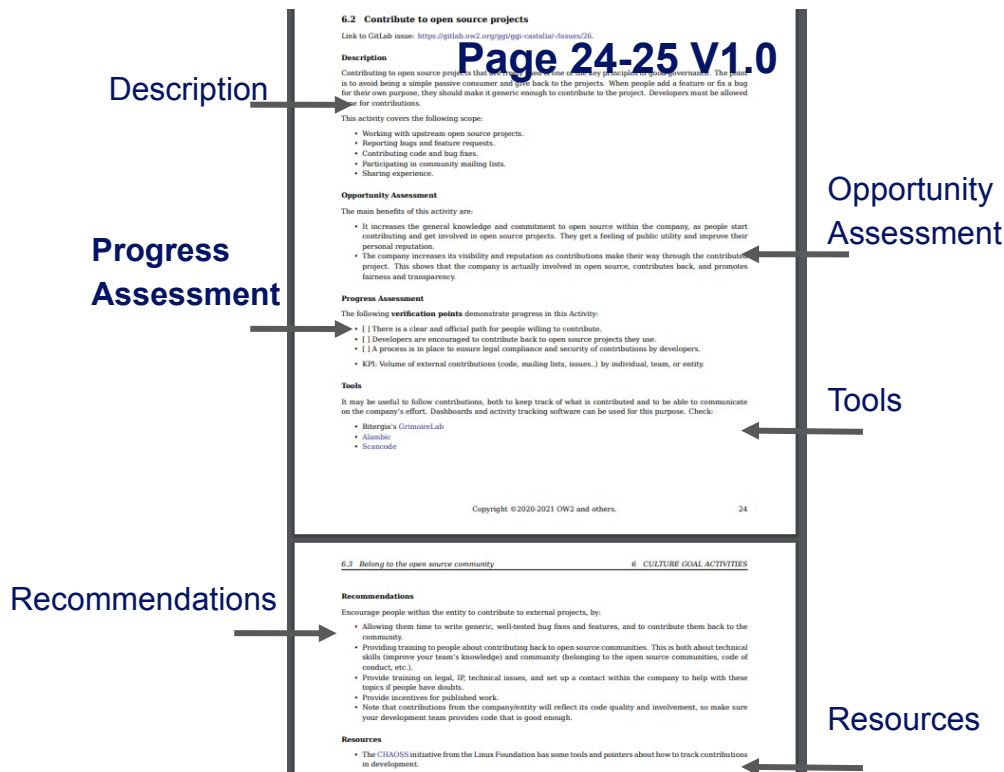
6.2 Contribute to open source projects

Link to GitLab issue: https://gitlab.ow2.org/ggi/ggi-castalia/-/issues/26.

Page 24-25 V1.0

Description

Description

Contributing to open source projects that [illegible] one of the key principles of good governance. The point is to avoid being a simple passive consumer and give back to the projects. When people add a feature or fix a bug for their own purpose, they should make it generic enough to contribute to the project. Developers must be allowed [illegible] for contributions.

This activity covers the following scope:

• Working with upstream open source projects.
• Reporting bugs and feature requests.
• Contributing code and bug fixes.
• Participating in community mailing lists.
• Sharing experience.

Opportunity Assessment

Opportunity Assessment

The main benefits of this activity are:

• It increases the general knowledge and commitment to open source within the company, as people start contributing and get involved in open source projects. They get a feeling of public utility and improve their personal reputation.
• The company increases its visibility and reputation as contributions make their way through the contributed project. This shows that the company is actually involved in open source, contributes back, and promotes fairness and transparency.

Progress Assessment

Progress Assessment

The following verification points demonstrate progress in this Activity:

• [ ] There is a clear and official path for people willing to contribute.
• [ ] Developers are encouraged to contribute back to open source projects they use.
• [ ] A process is in place to ensure legal compliance and security of contributions by developers.

• KPI: Volume of external contributions (code, mailing lists, issues..) by individual, team, or entity.

Tools

Tools

It may be useful to follow contributions, both to keep track of what is contributed and to be able to communicate on the company's effort. Dashboards and activity tracking software can be used for this purpose. Check:

• Bitergia's GrimoireLab
• Alambic
• Scancode

Copyright ©2020-2021 OW2 and others. 24

6.3 Belong to the open source community 6 CULTURE GOAL ACTIVITIES

Recommendations

Recommendations

Encourage people within the entity to contribute to external projects, by:

• Allowing them time to write generic, well-tested bug fixes and features, and to contribute them back to the community.
• Providing training to people about contributing back to open source communities. This is both about technical skills (improve your team's knowledge) and community (belonging to the open source communities, code of conduct, etc.).
• Provide training on legal, IP, technical issues, and set up a contact within the company to help with these topics if people have doubts.
• Provide incentives for published work.
• Note that contributions from the company/entity will reflect its code quality and involvement, so make sure your development team provides code that is good enough.

Resources

Resources

• The CHAOSS initiative from the Linux Foundation has some tools and pointers about how to track contributions in development.